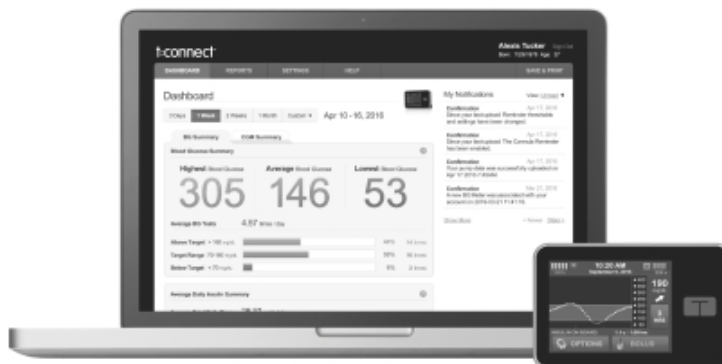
t:connect
Alexis Tucker
DASHBOARD REPORTS SETTINGS HELP SAVE & PRINT
Dashboard
2 Days 1 Week 2 Weeks 1 Month Custom Apr 10 - 16, 2016
BG Summary CGM Summary
Blood Glucose Summary
Highest Blood Glucose 305
Average Blood Glucose 146
Lowest Blood Glucose 53
Average BG Tests 4.57
Above Target 44%
Target Range 50%
Below Target 6%
Average Daily Insulin Summary
My Notifications
Confirmation
Confirmation
Confirmation
Confirmation
10:20 AM
190
OPTIONS BOLUS